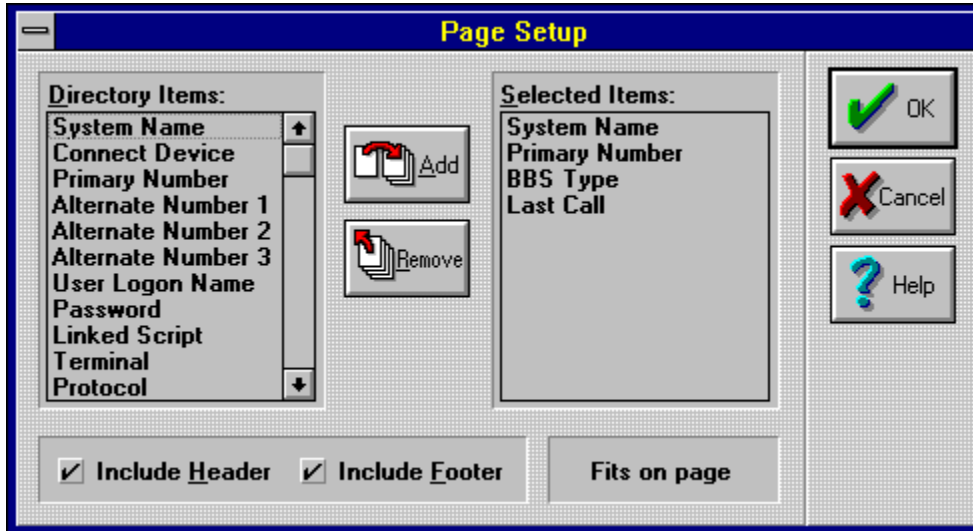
Page Setup

Directory Items:
System Name
Connect Device
Primary Number
Alternate Number 1
Alternate Number 2
Alternate Number 3
User Logon Name
Password
Linked Script
Terminal
Protocol

Add

Remove

Selected Items:
System Name
Primary Number
BBS Type
Last Call

OK

Cancel

Help

Include Header

Include Footer

Fits on page